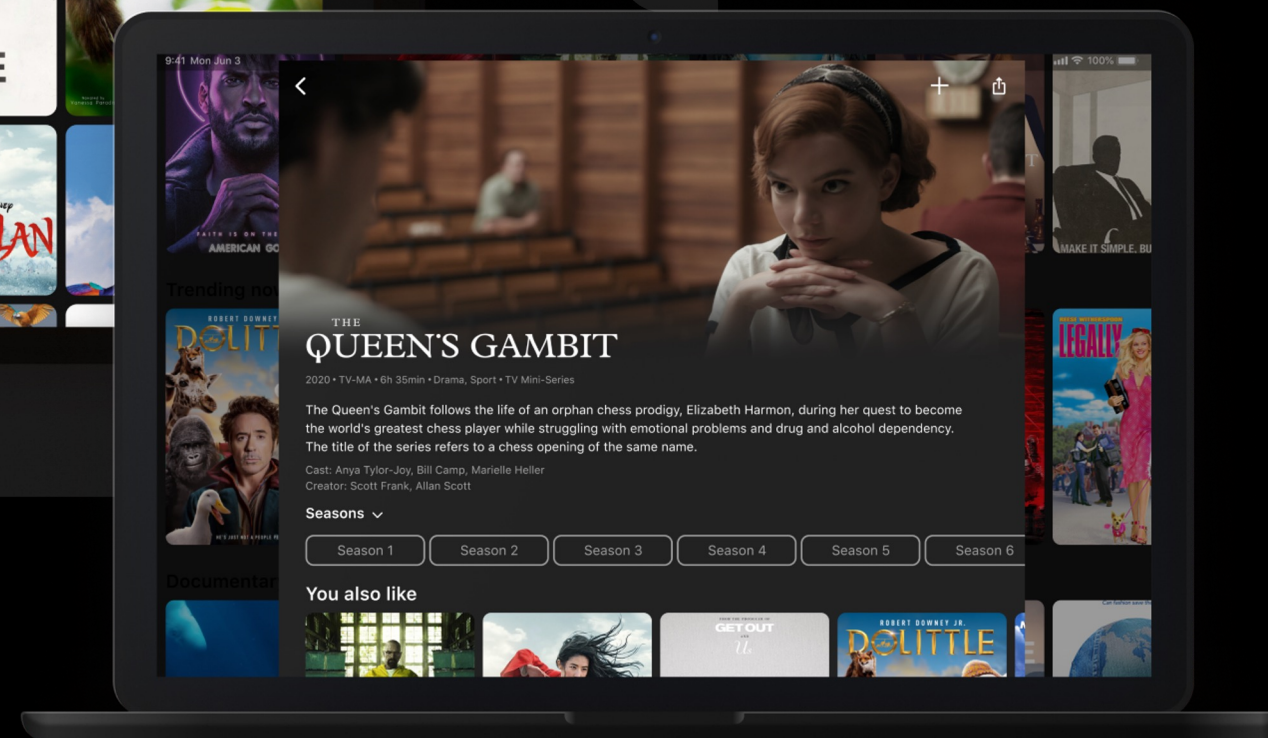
9:41 Mon Jun 3

100%

AMERICAN GO

MAKE IT SIMPLE. BU

Trending no

ROBERT DOWNEY

DOLITT

LEGALLY

THE
QUEEN'S GAMBIT

2020 • TV-MA • 6h 35min • Drama, Sport • TV Mini-Series

The Queen's Gambit follows the life of an orphan chess prodigy, Elizabeth Harmon, during her quest to become the world's greatest chess player while struggling with emotional problems and drug and alcohol dependency. The title of the series refers to a chess opening of the same name.

Cast: Anya Tylor-Joy, Bill Camp, Marielle Heller
Creator: Scott Frank, Allan Scott

Seasons

Season 1
Season 2
Season 3
Season 4
Season 5
Season 6

Documentar

You also like

GET OUT

Us

ROBERT DOWNEY JR.

DOLITTLE